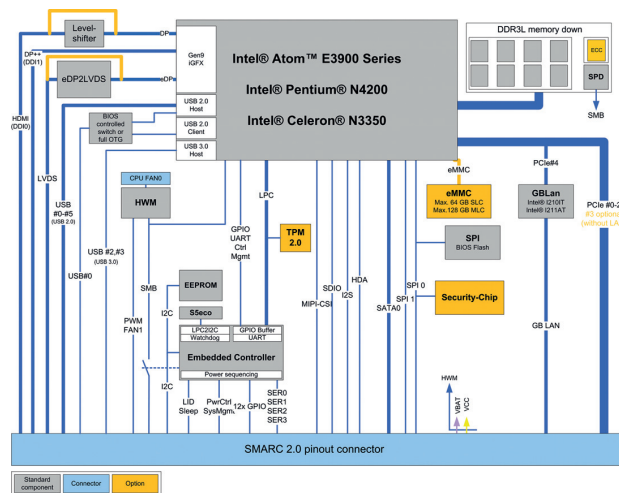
Levelshifter

DP

DP++ (DDI1)

eDP2LVDS

eDP

HDMI (DDI0)

Gen9 iGFX

Intel® Atom™ E3900 Series

Intel® Pentium® N4200

Intel® Celeron® N3350

USB 2.0 Host

USB 2.0 Client

USB 3.0 Host

BIOS controlled switch or full OTG

DDR3L memory down

ECC

SPD

SMB

LVDS

USB #0-#5 (USB 2.0)

CPU FAN0

HWM

USB #2,#3 (USB 3.0)

USB#0

LPC

GPIO UART Ctrl Mgmt

TPM 2.0

eMMC

eMMC Max. 64 GB SLC Max.128 GB MLC

PCIe#4

GBLan Intel® I210IT Intel® I211AT

PCIe #0-2 #3 optional (without LA

SPI BIOS Flash

SMB

EEPROM

SSeco

PWM FAN1

I2C

LPC2I2C Watchdog

GPIO Buffer UART

Embedded Controller

Power sequencing

I2C

SDIO

I2S

HDA

MIPI-CSI

SPI 0

SPI 1

SATA0

Security-Chip

GB LAN

HWM

VBAT VCC

LID Sleep

PwrCtrl SysMgmt

12x GPIO

SER0 SER1 SER2 SER3

SMARC 2.0 pinout connector

Standard component

Connector

Option